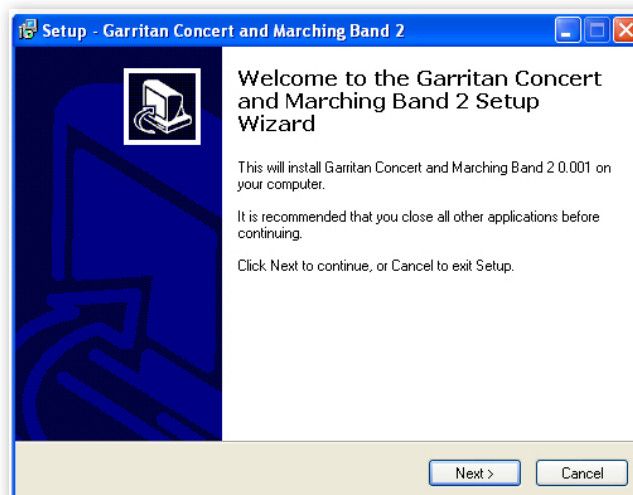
Setup - Garritan Concert and Marching Band 2

Welcome to the Garritan Concert and Marching Band 2 Setup Wizard

This will install Garritan Concert and Marching Band 2 0.001 on your computer.

It is recommended that you close all other applications before continuing.

Click Next to continue, or Cancel to exit Setup.

Next >

Cancel